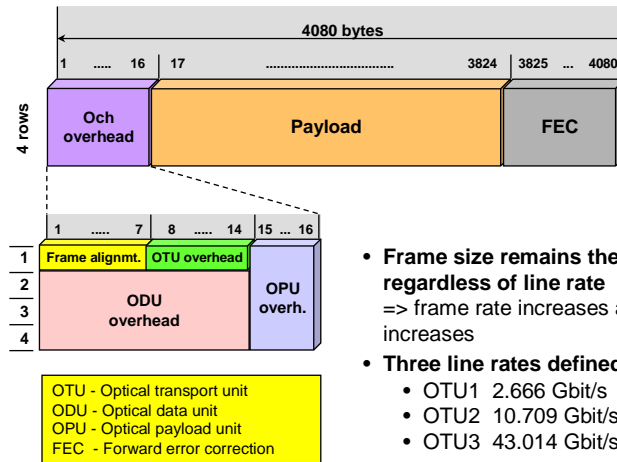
4080 bytes

1 ..... 16 | 17 ................................ 3824 | 3825 ... 4080

4 rows

Och overhead

Payload

FEC

1 ..... 7 | 8 ..... 14 | 15 ... 16

1 Frame alignmt. OTU overhead

2

3

4

ODU overhead

OPU overh.

OTU - Optical transport unit
ODU - Optical data unit
OPU - Optical payload unit
FEC - Forward error correction

• Frame size remains the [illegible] regardless of line rate
=> frame rate increases a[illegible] increases

• Three line rates defined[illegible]
• OTU1 2.666 Gbit/s
• OTU2 10.709 Gbit/s
• OTU3 43.014 Gbit/s